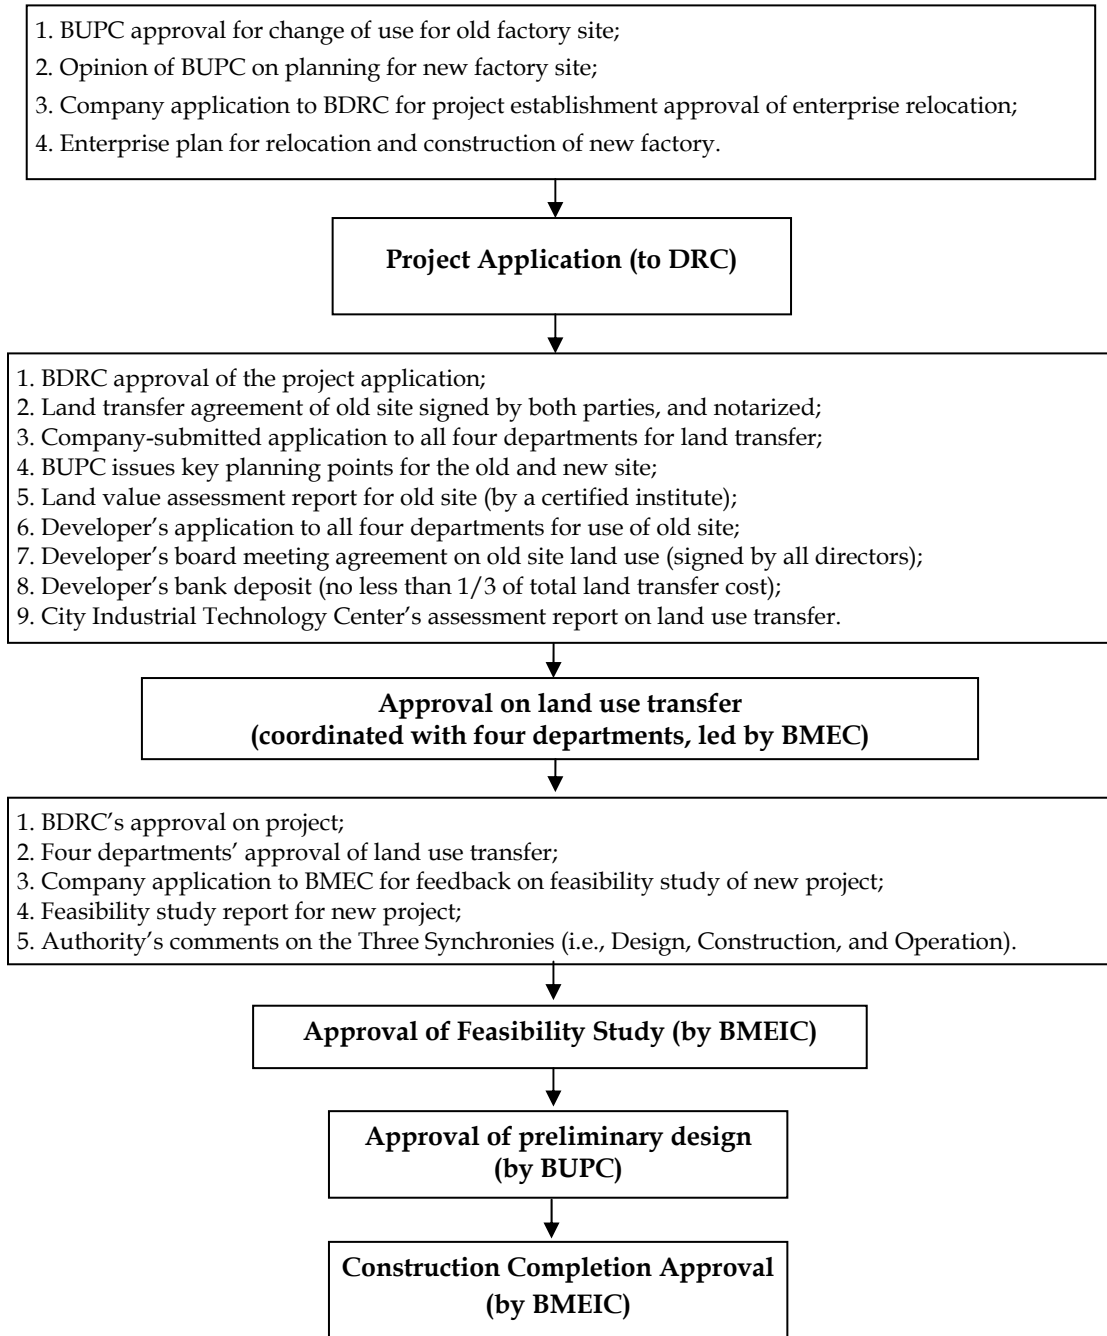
1. BUPC approval for change of use for old factory site;
2. Opinion of BUPC on planning for new factory site;
3. Company application to BDRC for project establishment approval of enterprise relocation;
4. Enterprise plan for relocation and construction of new factory.

**Project Application (to DRC)**

1. BDRC approval of the project application;
2. Land transfer agreement of old site signed by both parties, and notarized;
3. Company-submitted application to all four departments for land transfer;
4. BUPC issues key planning points for the old and new site;
5. Land value assessment report for old site (by a certified institute);
6. Developer's application to all four departments for use of old site;
7. Developer's board meeting agreement on old site land use (signed by all directors);
8. Developer's bank deposit (no less than 1/3 of total land transfer cost);
9. City Industrial Technology Center's assessment report on land use transfer.

**Approval on land use transfer (coordinated with four departments, led by BMEC)**

1. BDRC's approval on project;
2. Four departments' approval of land use transfer;
3. Company application to BMEC for feedback on feasibility study of new project;
4. Feasibility study report for new project;
5. Authority's comments on the Three Synchronies (i.e., Design, Construction, and Operation).

**Approval of Feasibility Study (by BMEIC)**

**Approval of preliminary design (by BUPC)**

**Construction Completion Approval (by BMEIC)**